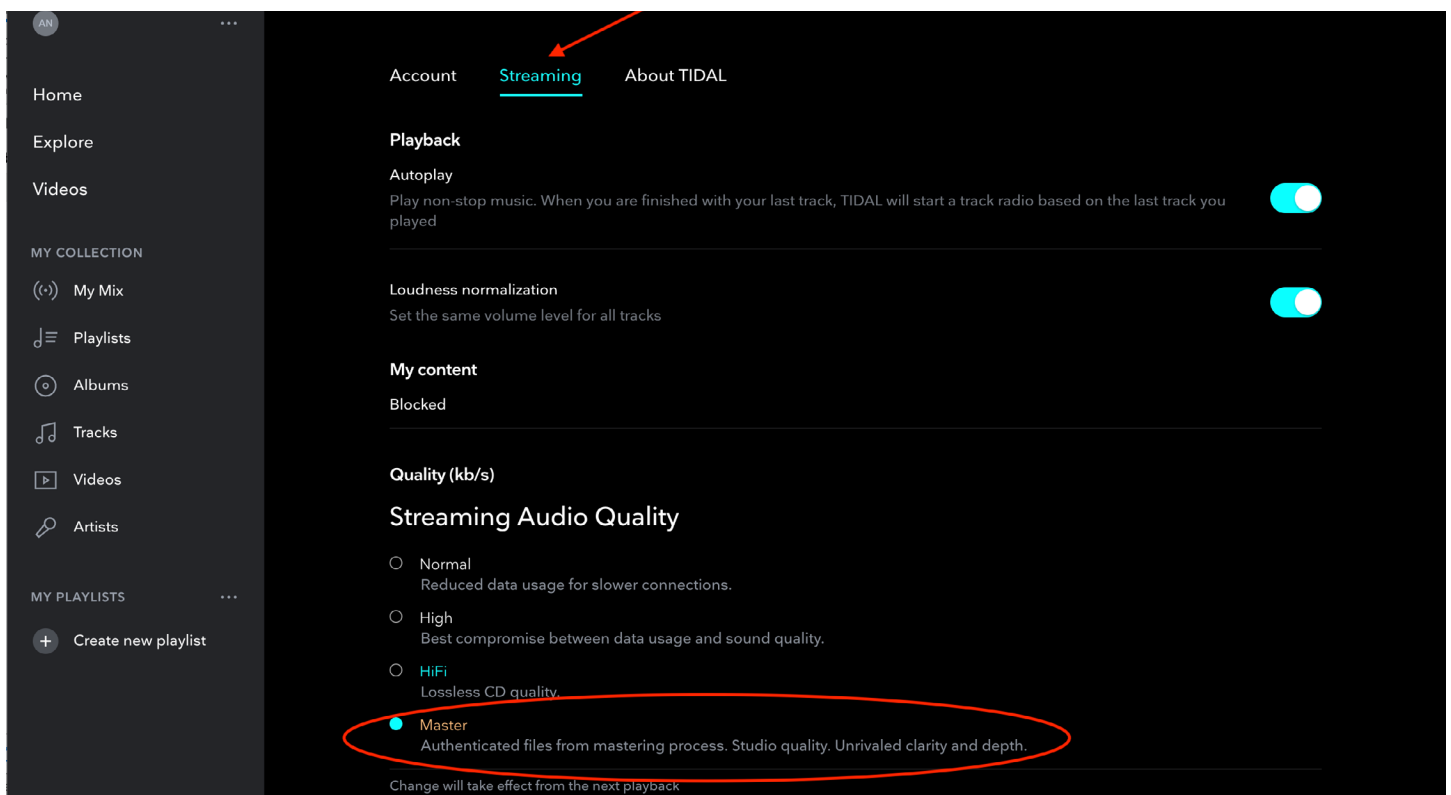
AN

...

Home

Explore

Videos

MY COLLECTION

My Mix

Playlists

Albums

Tracks

Videos

Artists

MY PLAYLISTS

...

Create new playlist

Account Streaming About TIDAL

Playback

Autoplay

Play non-stop music. When you are finished with your last track, TIDAL will start a track radio based on the last track you played

Loudness normalization

Set the same volume level for all tracks

My content

Blocked

Quality (kb/s)

Streaming Audio Quality

Normal
Reduced data usage for slower connections.

High
Best compromise between data usage and sound quality.

HiFi
Lossless CD quality.

Master
Authenticated files from mastering process. Studio quality. Unrivaled clarity and depth.

Change will take effect from the next playback